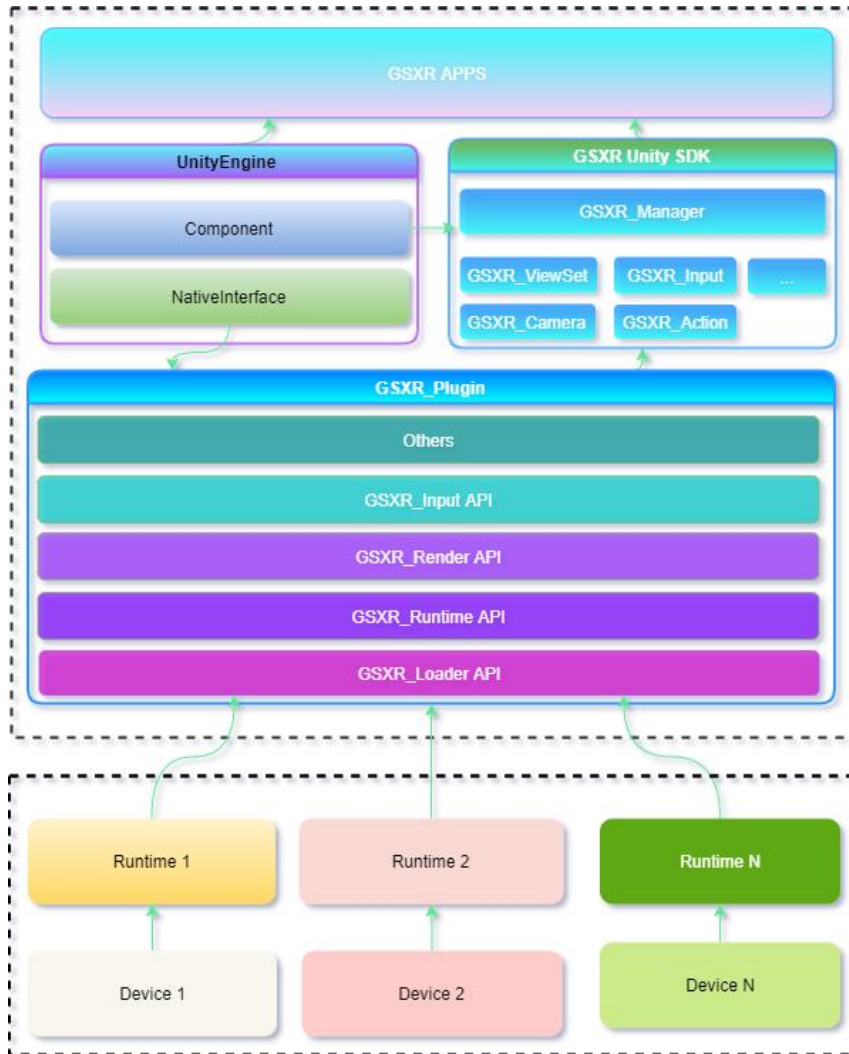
GSXR APPS

UnityEngine

Component

NativeInterface

GSXR Unity SDK

GSXR_Manager

GSXR_ViewSet

GSXR_Input

...

GSXR_Camera

GSXR_Action

GSXR_Plugin

Others

GSXR_Input API

GSXR_Render API

GSXR_Runtime API

GSXR_Loader API

Runtime 1

Runtime 2

Runtime N

Device 1

Device 2

Device N